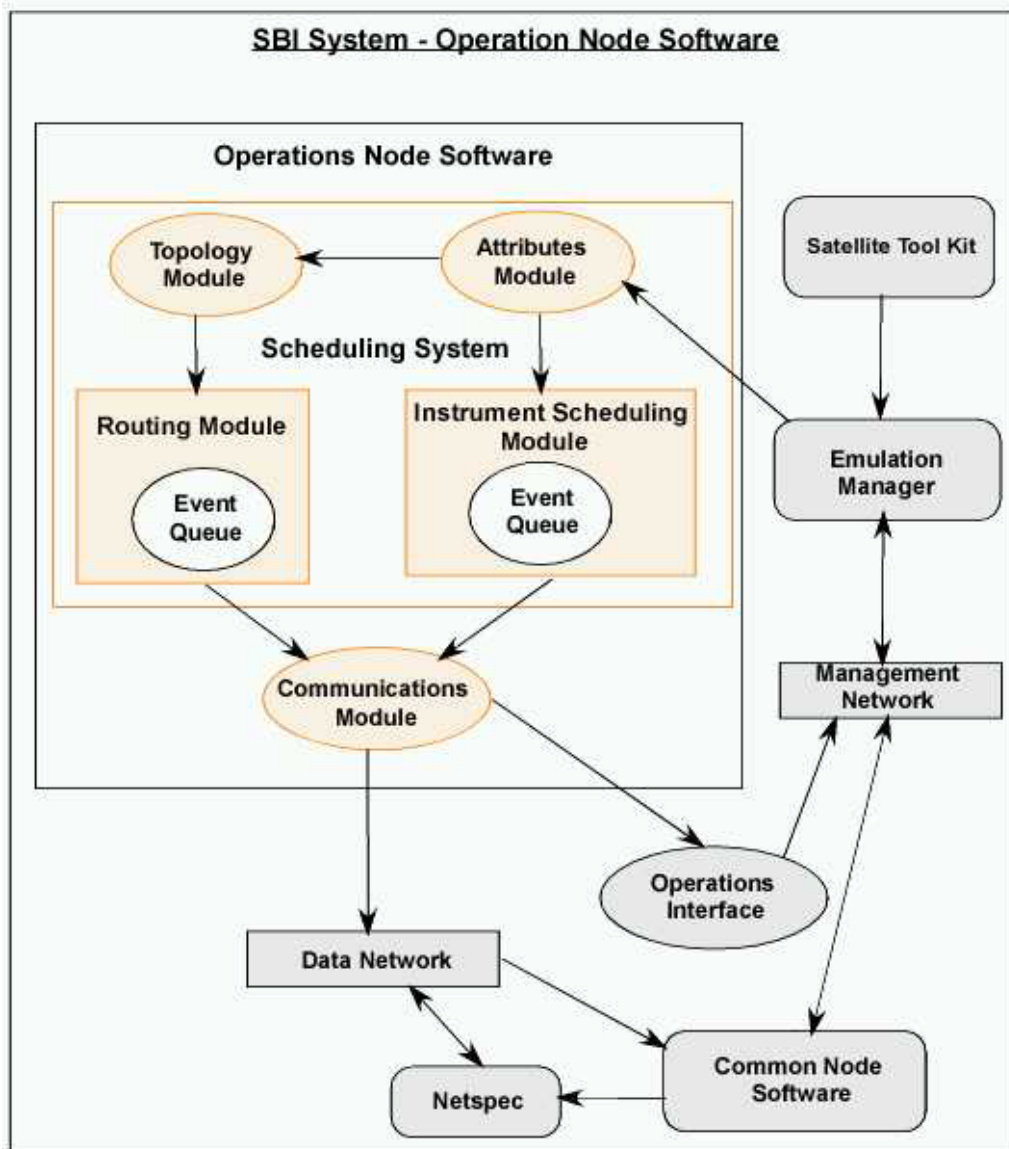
SBI System - Operation Node Software

Operations Node Software

Topology Module

Attributes Module

Satellite Tool Kit

Scheduling System

Routing Module

Event Queue

Instrument Scheduling Module

Event Queue

Emulation Manager

Communications Module

Management Network

Operations Interface

Data Network

Common Node Software

Netspec